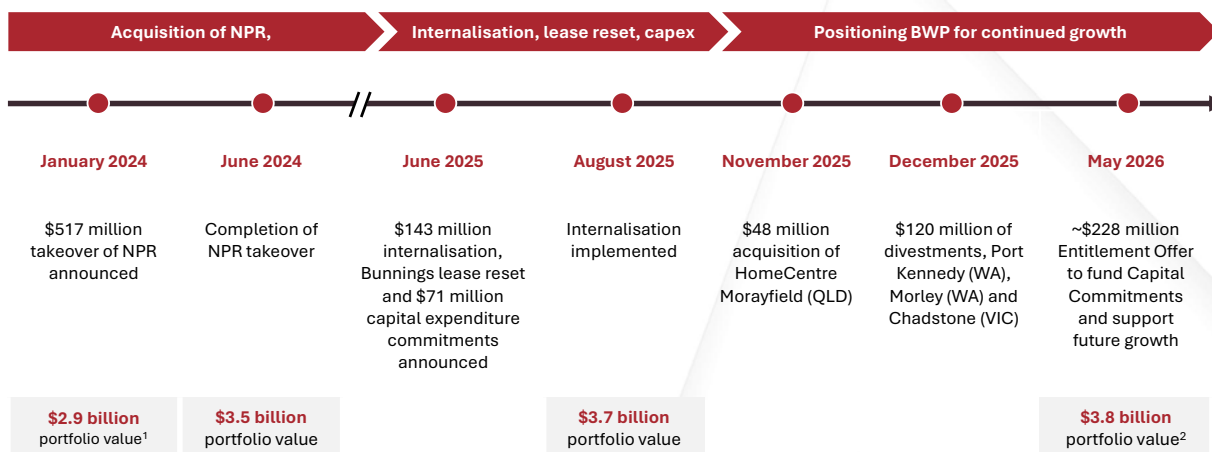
Acquisition of NPR,

Internalisation, lease reset, capex

Positioning BWP for continued growth

January 2024

$517 million takeover of NPR announced

$2.9 billion portfolio value$^1$

June 2024

Completion of NPR takeover

$3.5 billion portfolio value

June 2025

$143 million internalisation, Bunnings lease reset and $71 million capital expenditure commitments announced

August 2025

Internalisation implemented

$3.7 billion portfolio value

November 2025

$48 million acquisition of HomeCentre Morayfield (QLD)

December 2025

$120 million of divestments, Port Kennedy (WA), Morley (WA) and Chadstone (VIC)

May 2026

~$228 million Entitlement Offer to fund Capital Commitments and support future growth

$3.8 billion portfolio value$^2$